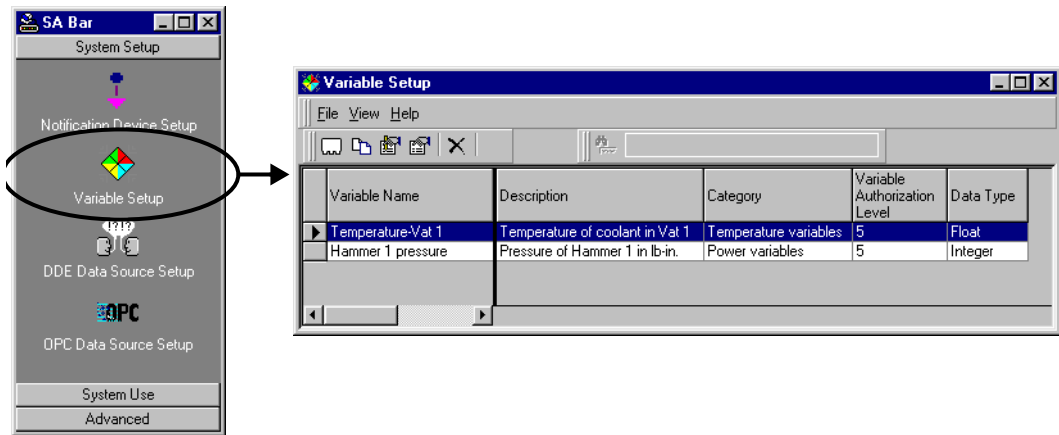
SA Bar
System Setup
Notification Device Setup
Variable Setup
DDE Data Source Setup
OPC
OPC Data Source Setup
System Use
Advanced

Variable Setup
File View Help

| | Variable Name | Description | Category | Variable Authorization Level | Data Type |
|---|---|---|---|---|---|
| ▶ | Temperature-Vat 1 | Temperature of coolant in Vat 1 | Temperature variables | 5 | Float |
| | Hammer 1 pressure | Pressure of Hammer 1 in lb-in. | Power variables | 5 | Integer |